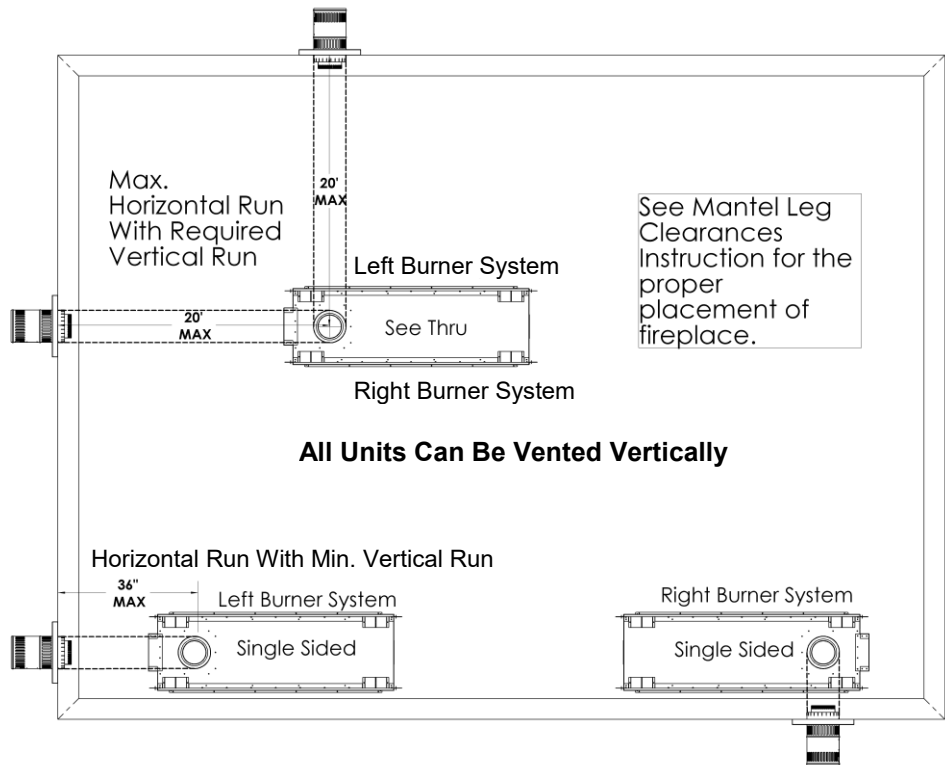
Max. Horizontal Run With Required Vertical Run

20' MAX

See Mantel Leg Clearances Instruction for the proper placement of fireplace.

Left Burner System

20' MAX

See Thru

Right Burner System

All Units Can Be Vented Vertically

Horizontal Run With Min. Vertical Run

36" MAX

Left Burner System

Single Sided

Right Burner System

Single Sided